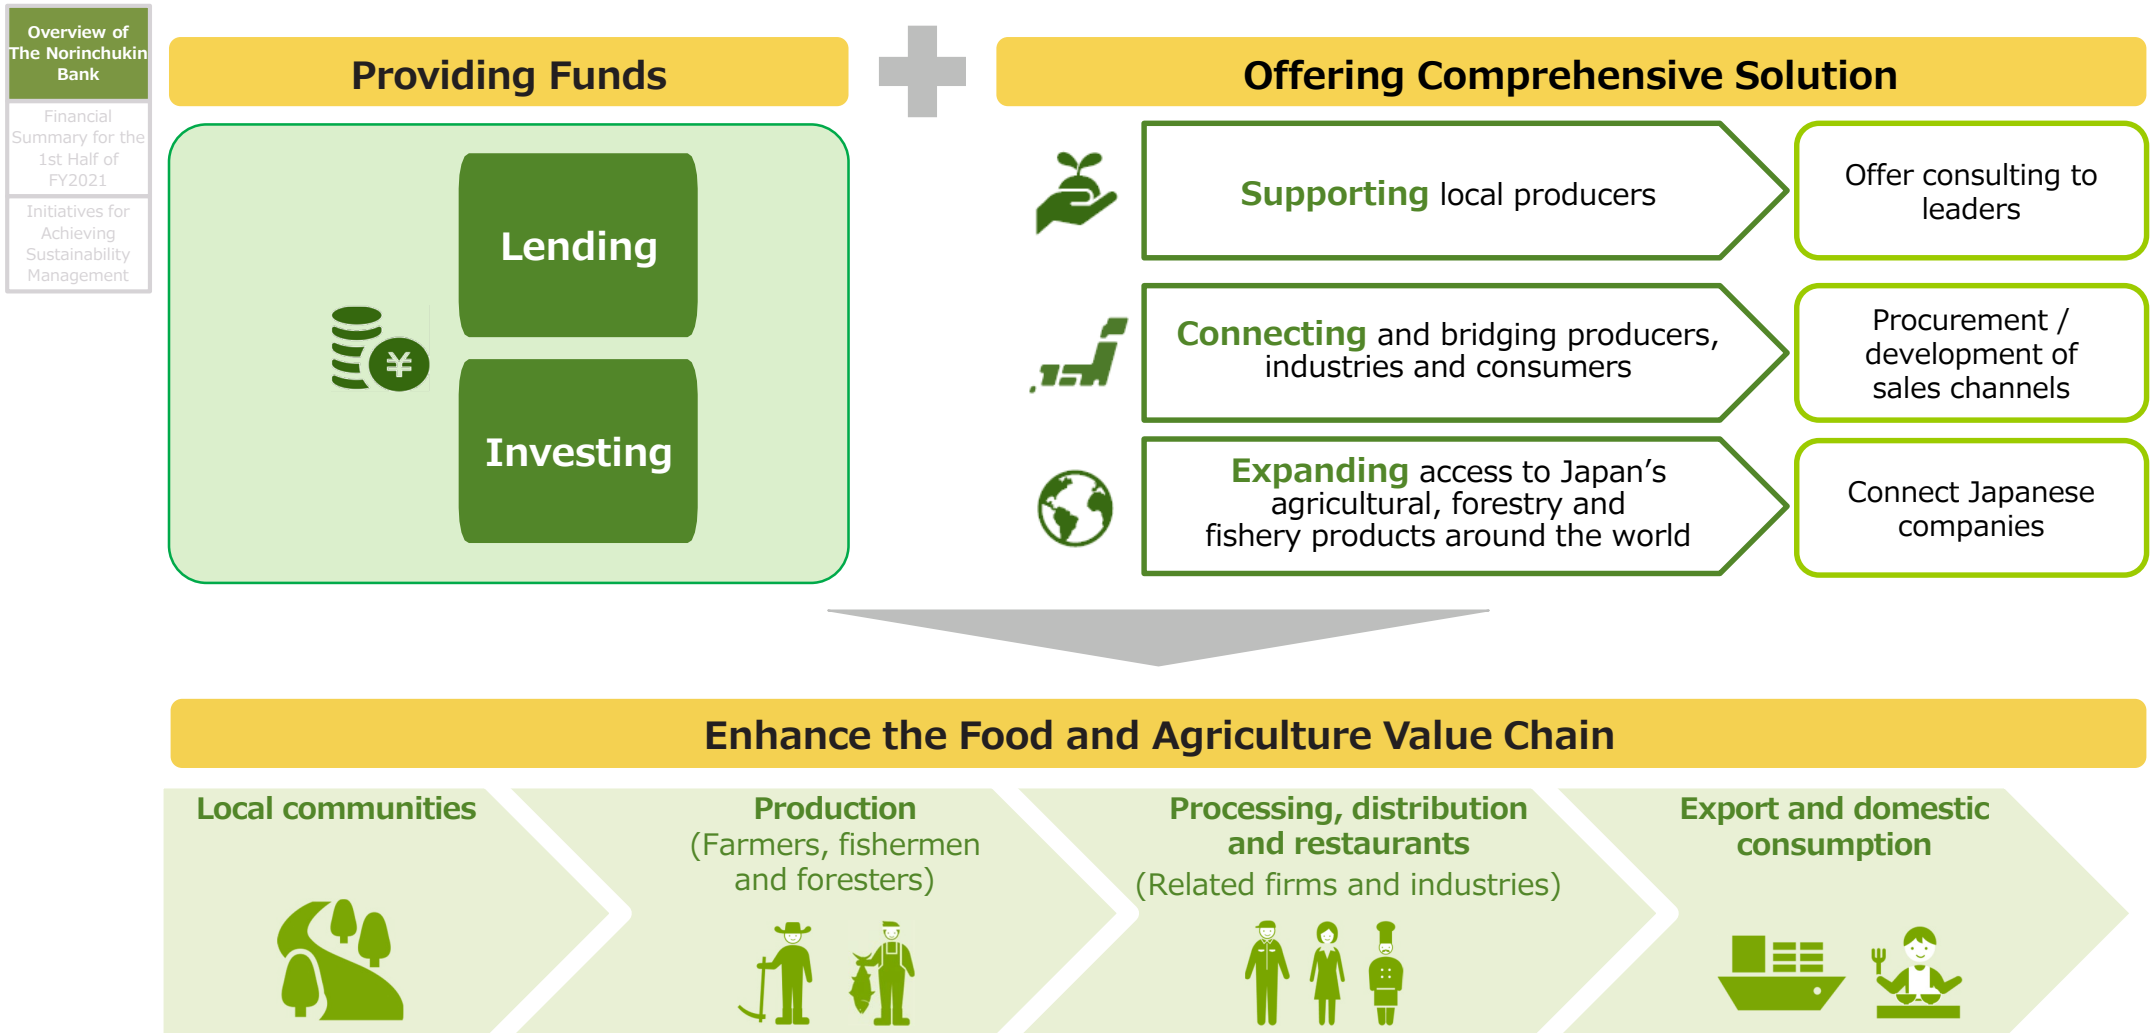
Overview of The Norinchukin Bank

Financial Summary for the 1st Half of FY2021

Initiatives for Achieving Sustainability Management

Providing Funds

Lending

Investing

Offering Comprehensive Solution

Supporting local producers

Offer consulting to leaders

Connecting and bridging producers, industries and consumers

Procurement / development of sales channels

Expanding access to Japan's agricultural, forestry and fishery products around the world

Connect Japanese companies

Enhance the Food and Agriculture Value Chain

Local communities

Production (Farmers, fishermen and foresters)

Processing, distribution and restaurants (Related firms and industries)

Export and domestic consumption